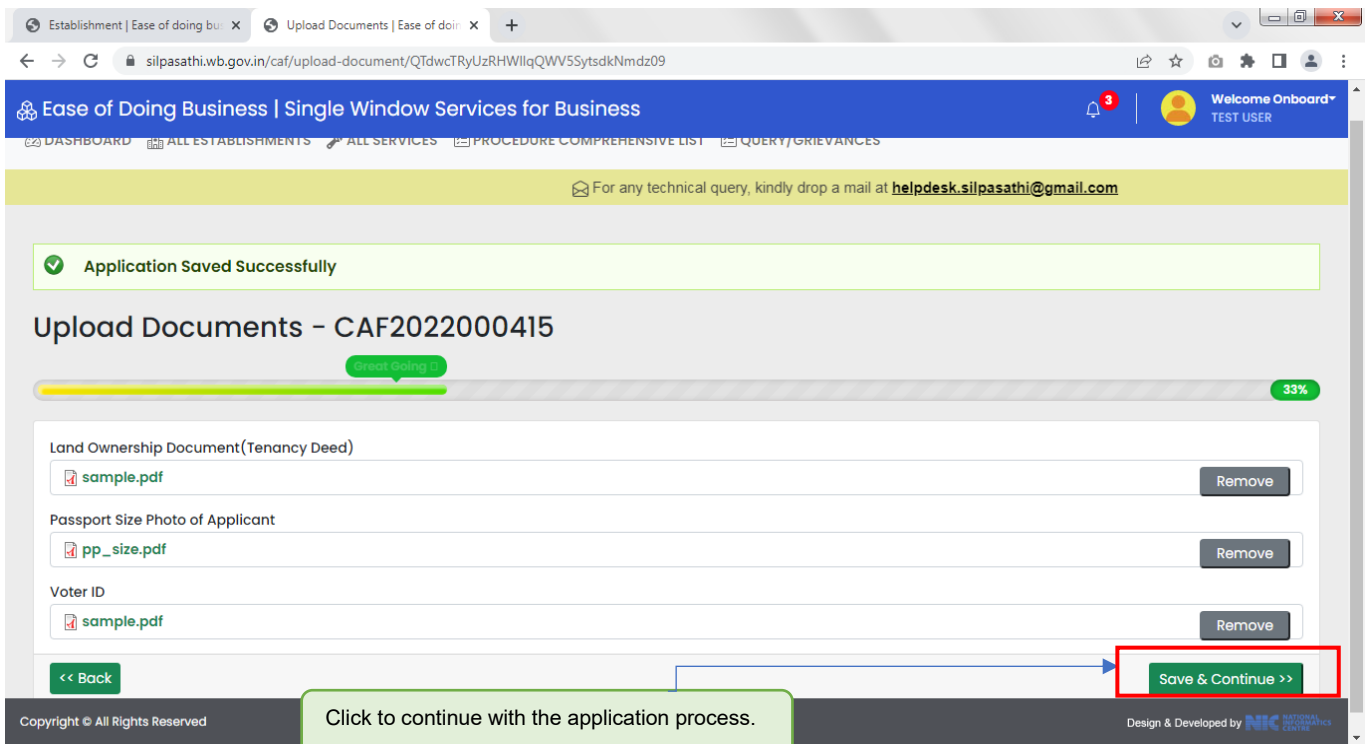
Establishment | Ease of doing bu ×
Upload Documents | Ease of doin ×
+

silpasathi.wb.gov.in/caf/upload-document/QTdwcTRyUzRHWllqQWV5SytsdkNmdz09

Ease of Doing Business | Single Window Services for Business

3

Welcome Onboard
TEST USER

DASHBOARD ALL ESTABLISHMENTS ALL SERVICES PROCEDURE COMPREHENSIVE LIST QUERY/GRIEVANCES

For any technical query, kindly drop a mail at helpdesk.silpasathi@gmail.com

Application Saved Successfully

Upload Documents - CAF2022000415

Great Going

33%

Land Ownership Document(Tenancy Deed)

sample.pdf

Remove

Passport Size Photo of Applicant

pp_size.pdf

Remove

Voter ID

sample.pdf

Remove

<< Back

Save & Continue >>

Click to continue with the application process.

Copyright © All Rights Reserved

Design & Developed by NIC NATIONAL INFORMATICS CENTRE